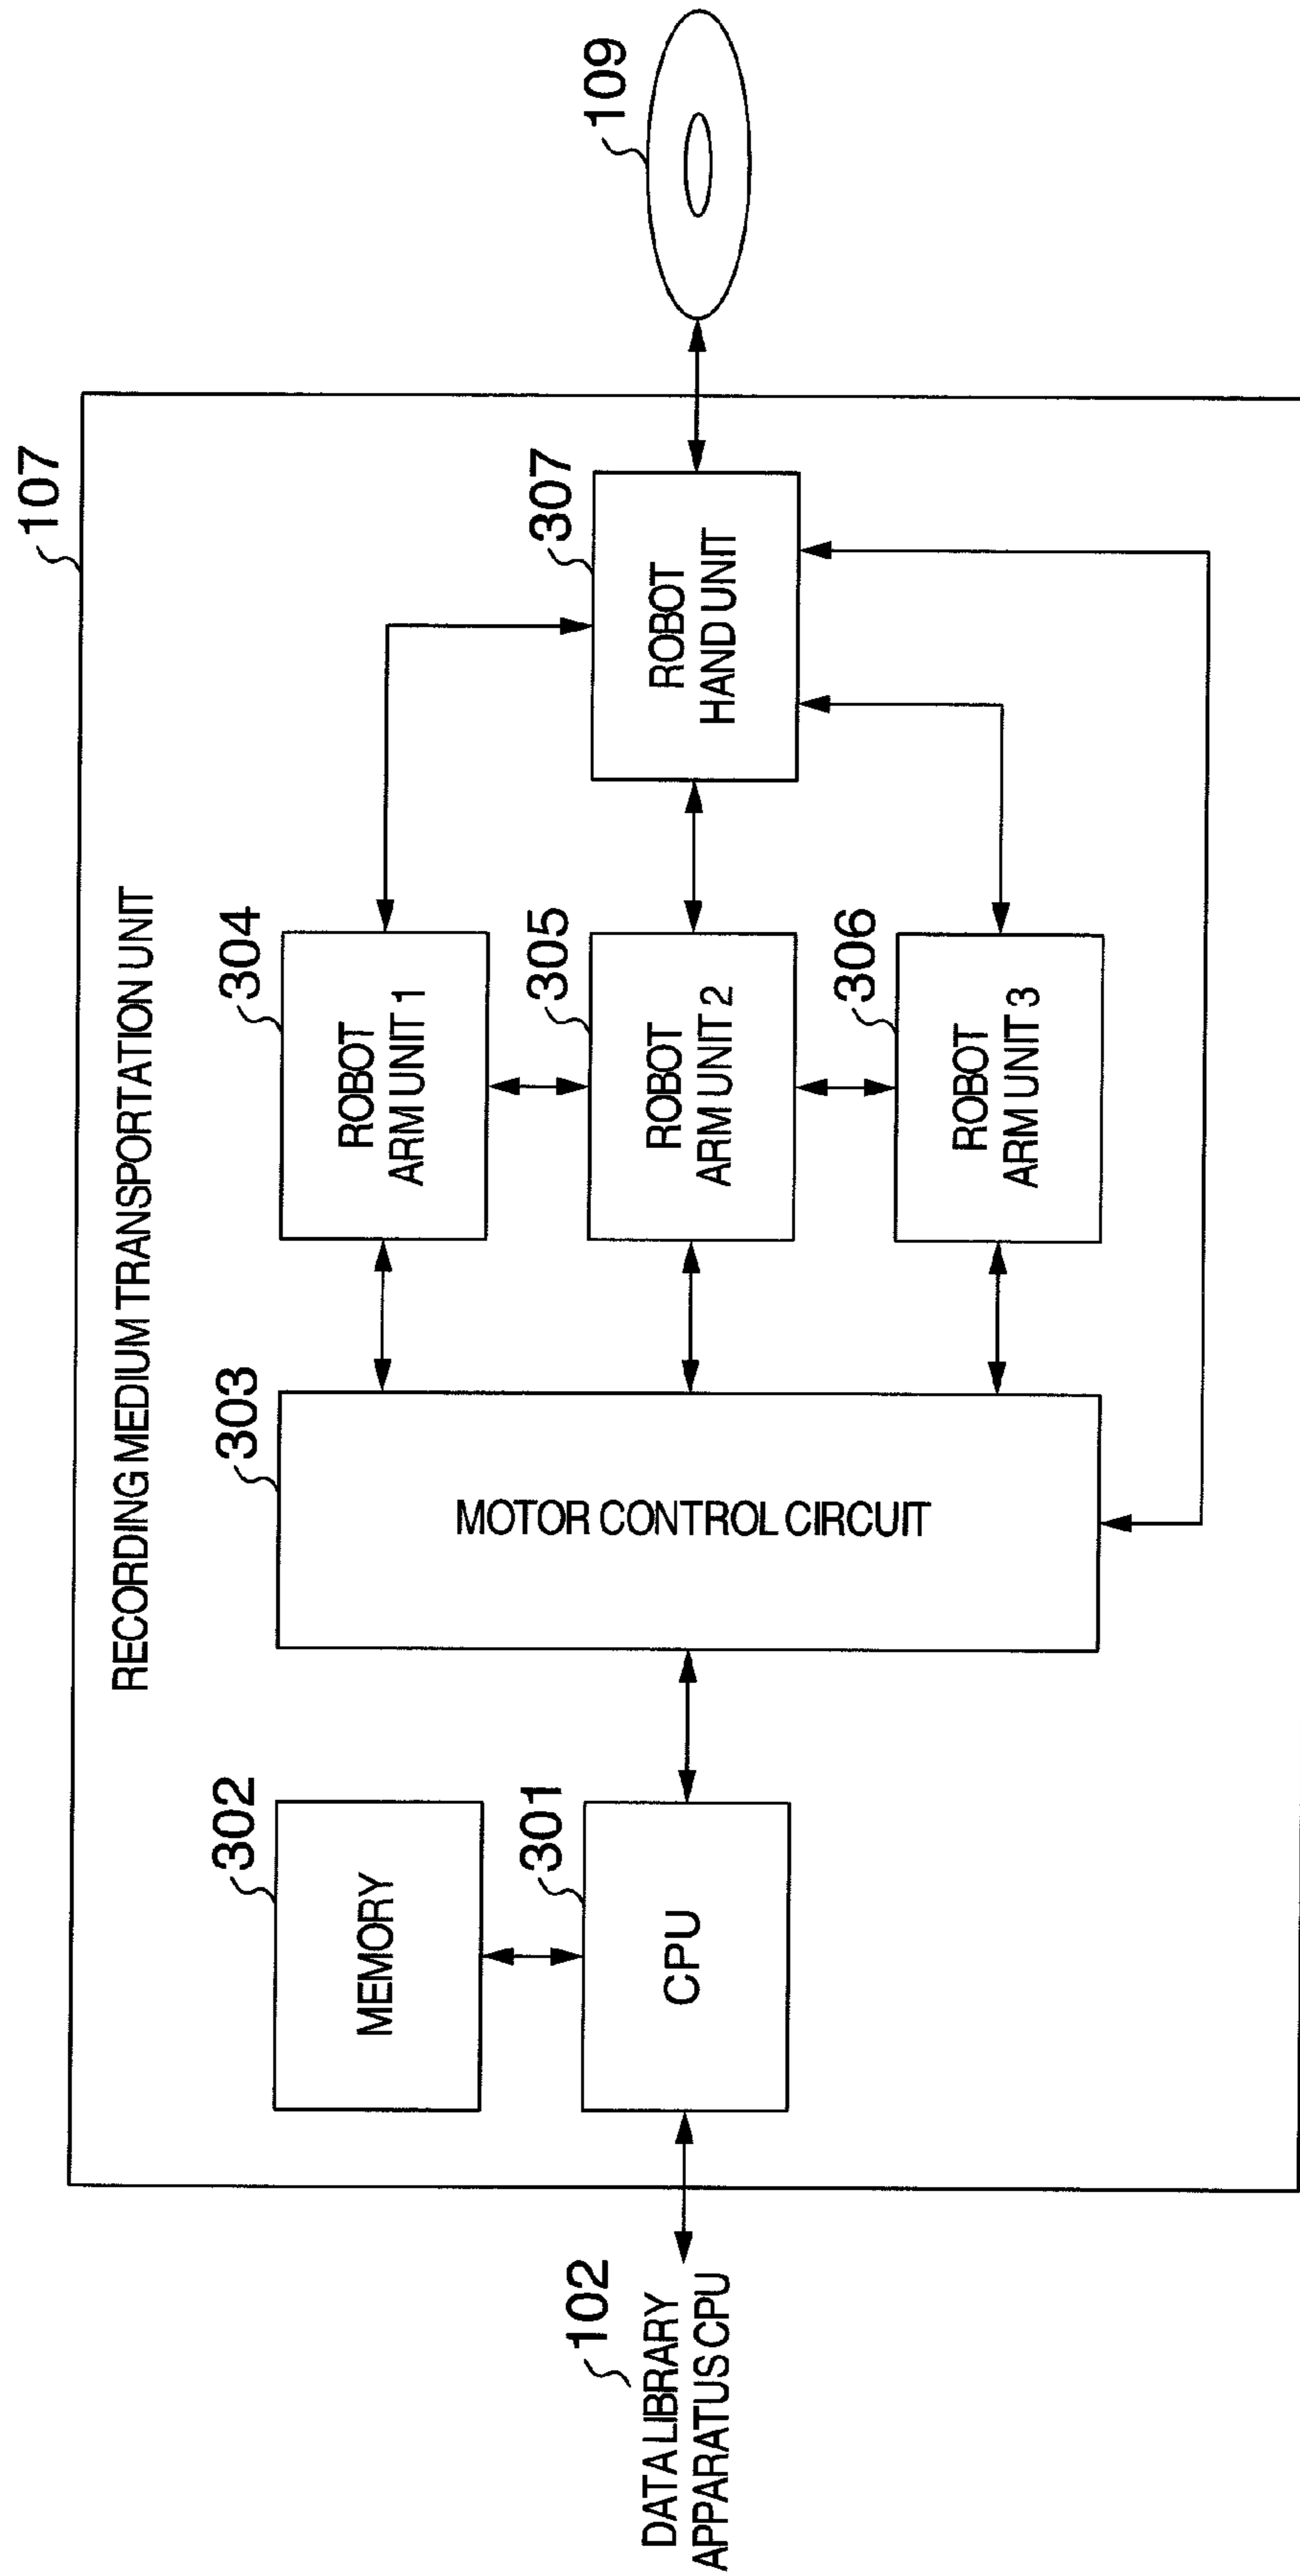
107

RECORDING MEDIUM TRANSPORTATION UNIT

109

307
ROBOT HAND UNIT

304
ROBOT ARM UNIT 1

305
ROBOT ARM UNIT 2

306
ROBOT ARM UNIT 3

303
MOTOR CONTROL CIRCUIT

302
MEMORY

301
CPU

102
DATA LIBRARY APPARATUS CPU